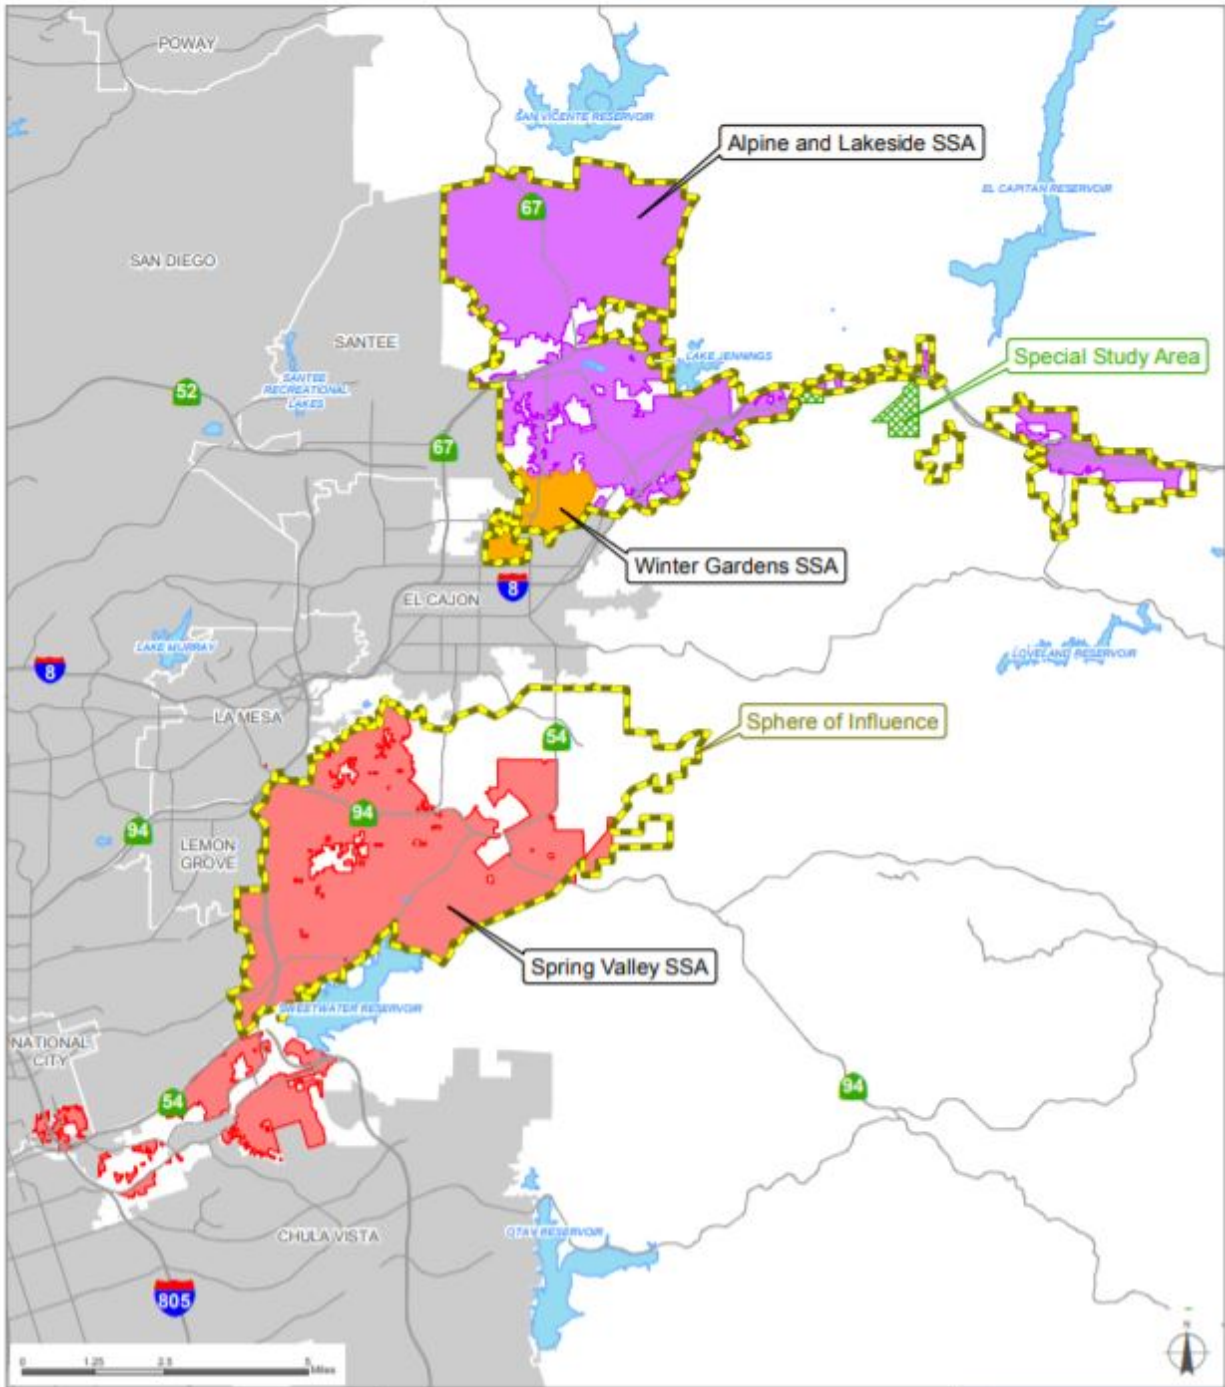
POWAY
SAN VICENTE RESERVOIR
Alpine and Lakeside SSA
EL CAPITAN RESERVOIR
67
SAN DIEGO
SANTEE
LAKE JENNINGS
Special Study Area
SANTEE RECREATIONAL LAKES
52
67
Winter Gardens SSA
8
EL CAJON
LAKE MURRAY
8
LOVELAND RESERVOIR
LA MESA
Sphere of Influence
54
94
94
LEMON GROVE
Spring Valley SSA
SWEETWATER RESERVOIR
NATIONAL CITY
54
94
CHULA VISTA
OTAY RESERVOIR
805
0 1.25 2.5 5 Miles
N